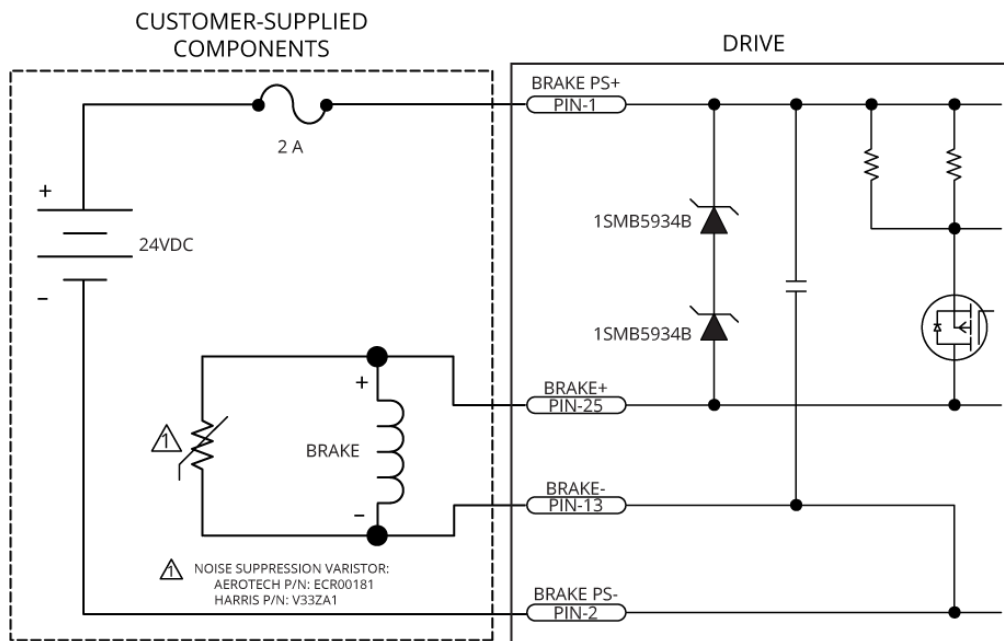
CUSTOMER-SUPPLIED COMPONENTS

DRIVE

BRAKE PS+
PIN-1

2 A

+

24VDC

-

1SMB5934B

1SMB5934B

+

1

BRAKE

BRAKE+
PIN-25

BRAKE-
PIN-13

-

1 NOISE SUPPRESSION VARISTOR:
AEROTECH P/N: ECR00181
HARRIS P/N: V33ZA1

BRAKE PS-
PIN-2